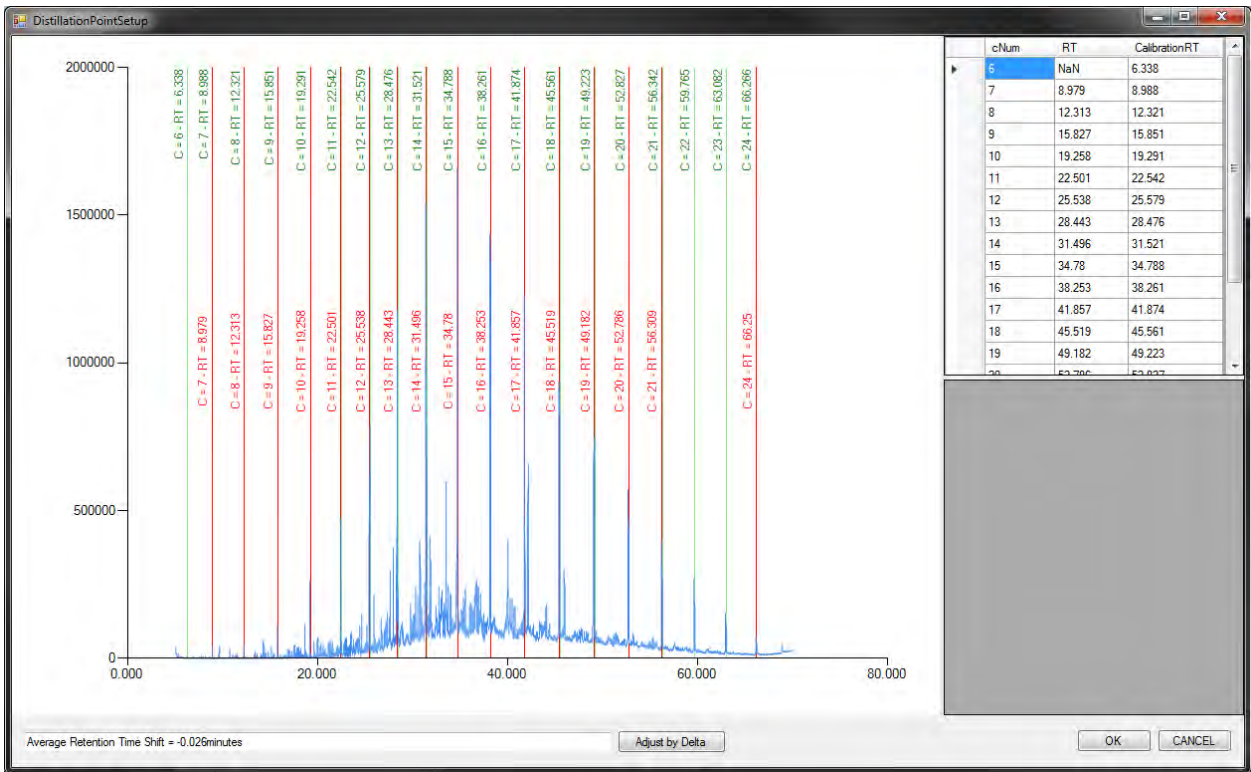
DistillationPointSetup

2000000
1500000
1000000
500000
0

0.000 20.000 40.000 60.000 80.000

C = 6 - RT = 6.338
C = 7 - RT = 8.988
C = 8 - RT = 12.321
C = 9 - RT = 15.851
C = 10 - RT = 19.291
C = 11 - RT = 22.542
C = 12 - RT = 25.579
C = 13 - RT = 28.476
C = 14 - RT = 31.521
C = 15 - RT = 34.788
C = 16 - RT = 38.261
C = 17 - RT = 41.874
C = 18 - RT = 45.561
C = 19 - RT = 49.223
C = 20 - RT = 52.827
C = 21 - RT = 56.342
C = 22 - RT = 59.765
C = 23 - RT = 63.082
C = 24 - RT = 66.266

C = 7 - RT = 8.979
C = 8 - RT = 12.313
C = 9 - RT = 15.827
C = 10 - RT = 19.258
C = 11 - RT = 22.501
C = 12 - RT = 25.538
C = 13 - RT = 28.443
C = 14 - RT = 31.496
C = 15 - RT = 34.78
C = 16 - RT = 38.253
C = 17 - RT = 41.857
C = 18 - RT = 45.519
C = 19 - RT = 49.182
C = 20 - RT = 52.786
C = 21 - RT = 56.309
C = 24 - RT = 66.25

| cNum | RT | CalibrationRT |
|---|---|---|
| 6 | NaN | 6.338 |
| 7 | 8.979 | 8.988 |
| 8 | 12.313 | 12.321 |
| 9 | 15.827 | 15.851 |
| 10 | 19.258 | 19.291 |
| 11 | 22.501 | 22.542 |
| 12 | 25.538 | 25.579 |
| 13 | 28.443 | 28.476 |
| 14 | 31.496 | 31.521 |
| 15 | 34.78 | 34.788 |
| 16 | 38.253 | 38.261 |
| 17 | 41.857 | 41.874 |
| 18 | 45.519 | 45.561 |
| 19 | 49.182 | 49.223 |
| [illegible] | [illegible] | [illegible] |

Average Retention Time Shift = -0.026minutes
Adjust by Delta
OK
CANCEL